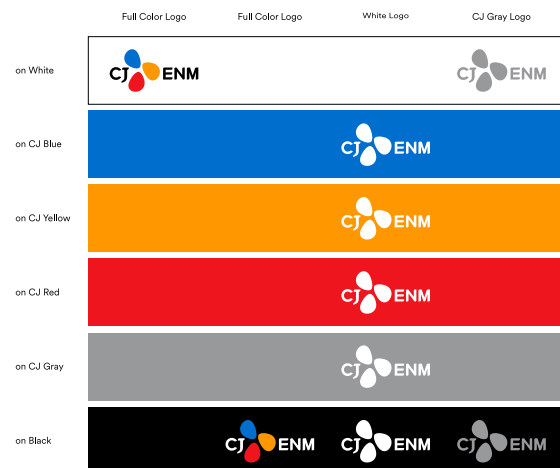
| | Full Color Logo | Full Color Logo | White Logo | CJ Gray Logo |
|---|---|---|---|---|
| on White | CJ ENM | | | CJ ENM |
| on CJ Blue | | | CJ ENM | |
| on CJ Yellow | | | CJ ENM | |
| on CJ Red | | | CJ ENM | |
| on CJ Gray | | | CJ ENM | |
| on Black | | CJ ENM | CJ ENM | CJ ENM |